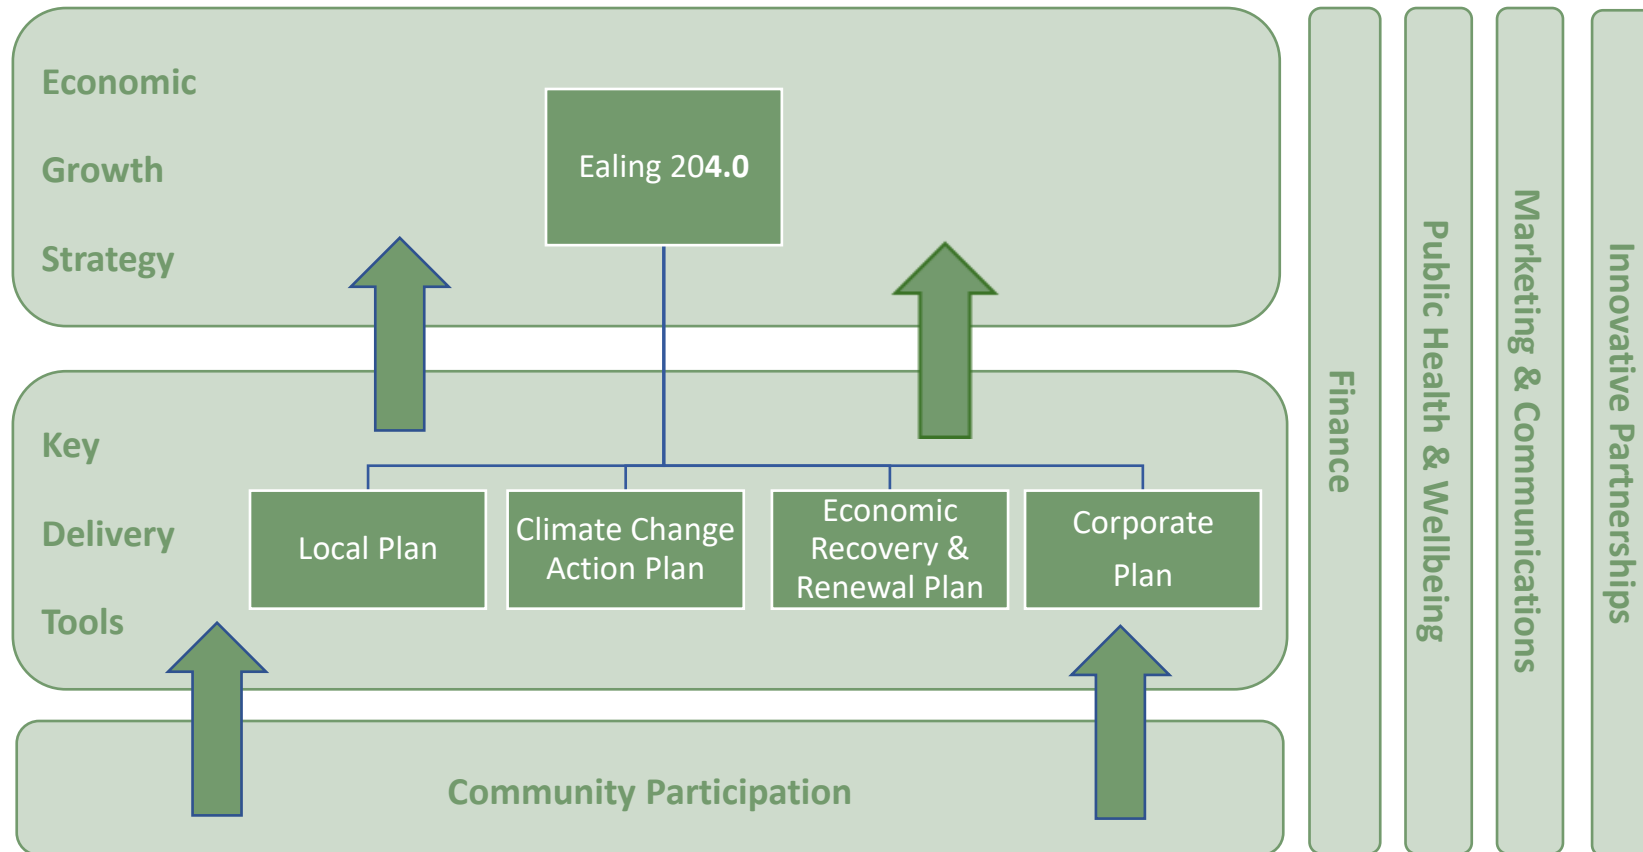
Economic

Growth

Strategy

Ealing 204.0

Key

Delivery

Tools

Local Plan

Climate Change Action Plan

Economic Recovery & Renewal Plan

Corporate Plan

Community Participation

Finance

Public Health & Wellbeing

Marketing & Communications

Innovative Partnerships